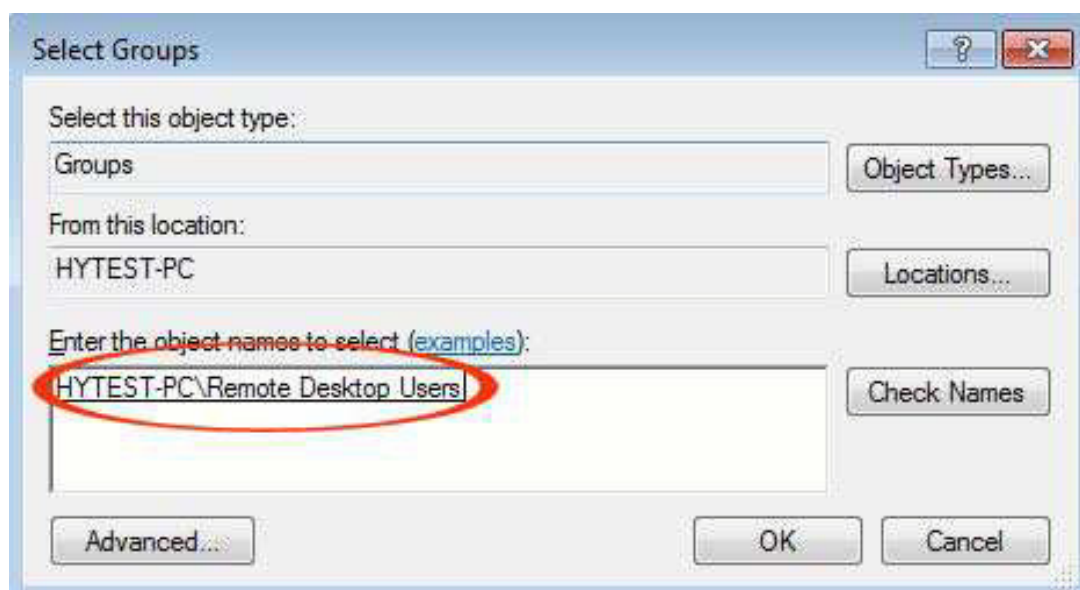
Select Groups

?

Select this object type:

Groups

Object Types...

From this location:

HYTEST-PC

Locations...

Enter the object names to select (examples):

HYTEST-PC\Remote Desktop Users

Check Names

Advanced...

OK

Cancel